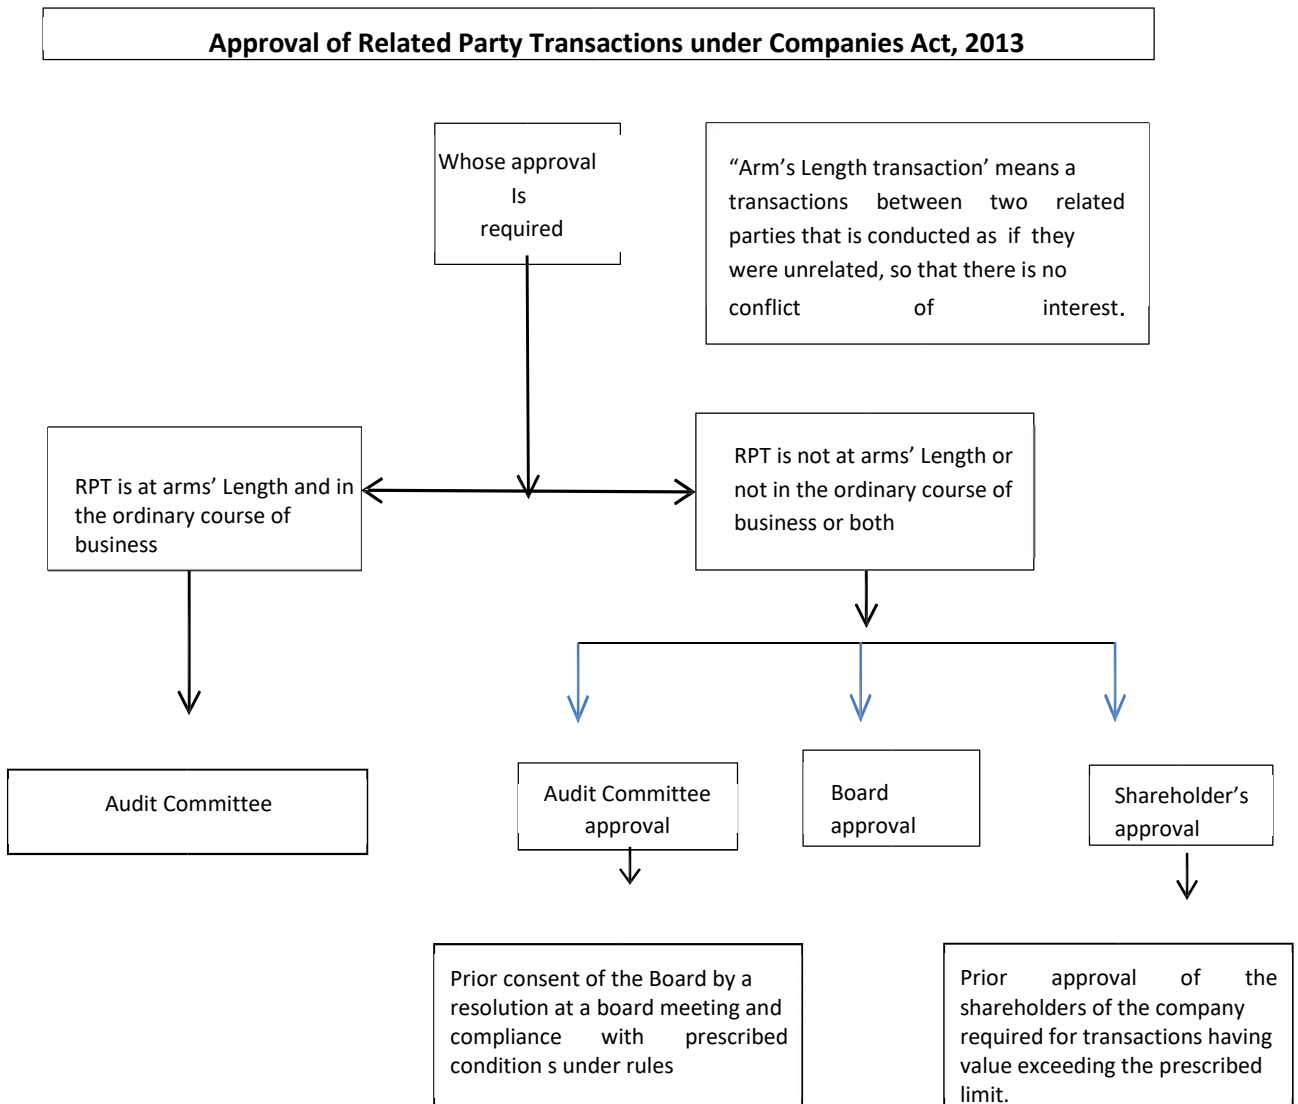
Approval of Related Party Transactions under Companies Act, 2013

Whose approval Is required

“Arm’s Length transaction’ means a transactions between two related parties that is conducted as if they were unrelated, so that there is no conflict of interest.

RPT is at arms’ Length and in the ordinary course of business

RPT is not at arms’ Length or not in the ordinary course of business or both

Audit Committee

Audit Committee approval

Board approval

Shareholder’s approval

Prior consent of the Board by a resolution at a board meeting and compliance with prescribed condition s under rules

Prior approval of the shareholders of the company required for transactions having value exceeding the prescribed limit.